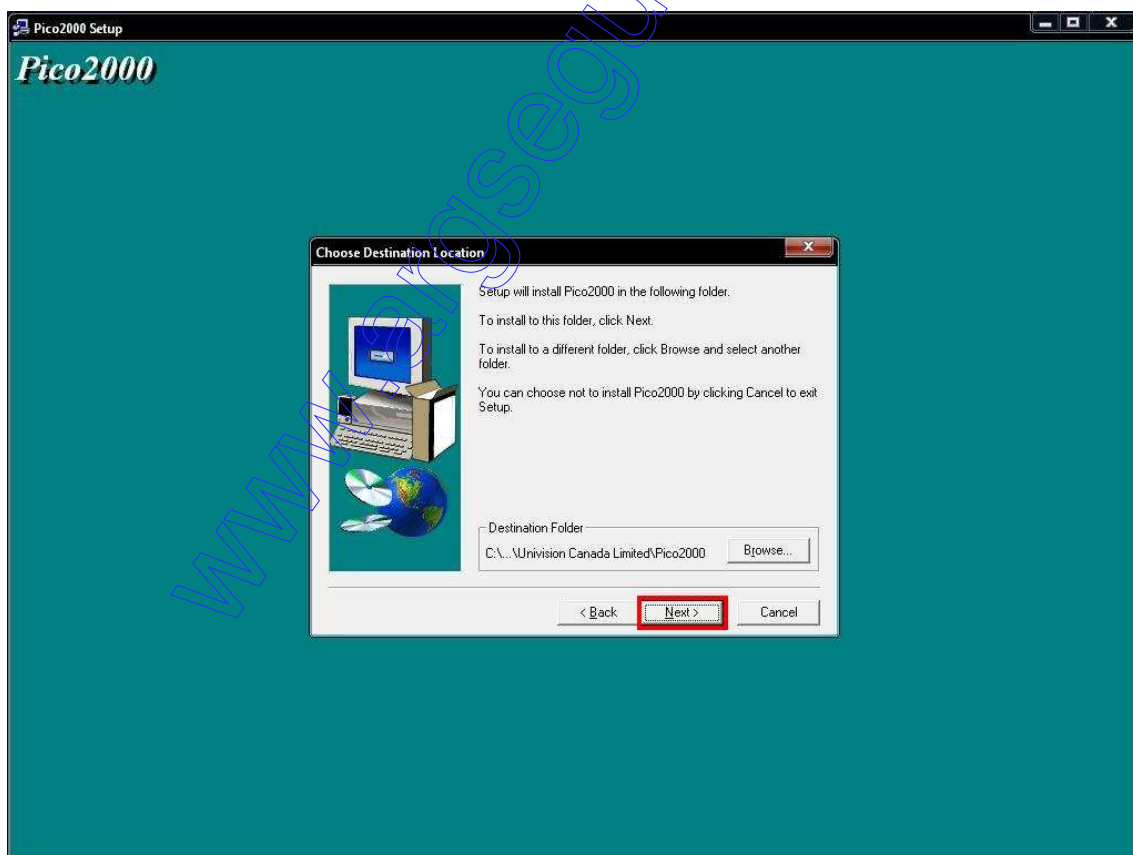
Pico2000 Setup

Pico2000

Choose Destination Location

Setup will install Pico2000 in the following folder.

To install to this folder, click Next.

To install to a different folder, click Browse and select another folder.

You can choose not to install Pico2000 by clicking Cancel to exit Setup.

Destination Folder

C:\...\Univision Canada Limited\Pico2000

Browse...

< Back

Next >

Cancel

www.argsegu